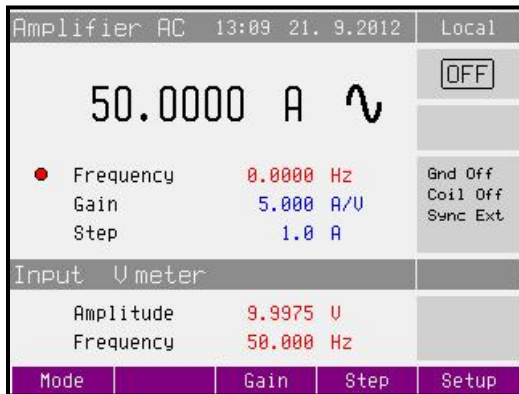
Amplifier AC 13:09 21. 9.2012

Local

OFF

50.0000 A ∿

Frequency 0.0000 Hz
Gain 5.000 A/V
Step 1.0 A

Gnd Off
Coil Off
Sync Ext

Input V meter

Amplitude 9.9975 V
Frequency 50.000 Hz

Mode | Gain | Step | Setup